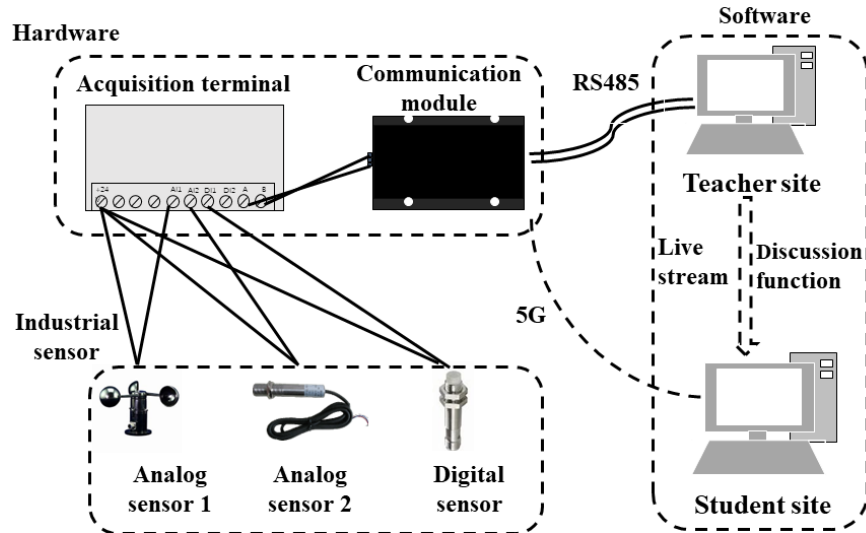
Hardware

Software

Acquisition terminal

Communication module

RS485

+24

AI1

AI2

DI1

DI2

A

B

Teacher site

Live stream

Discussion function

5G

Industrial sensor

Analog sensor 1

Analog sensor 2

Digital sensor

Student site